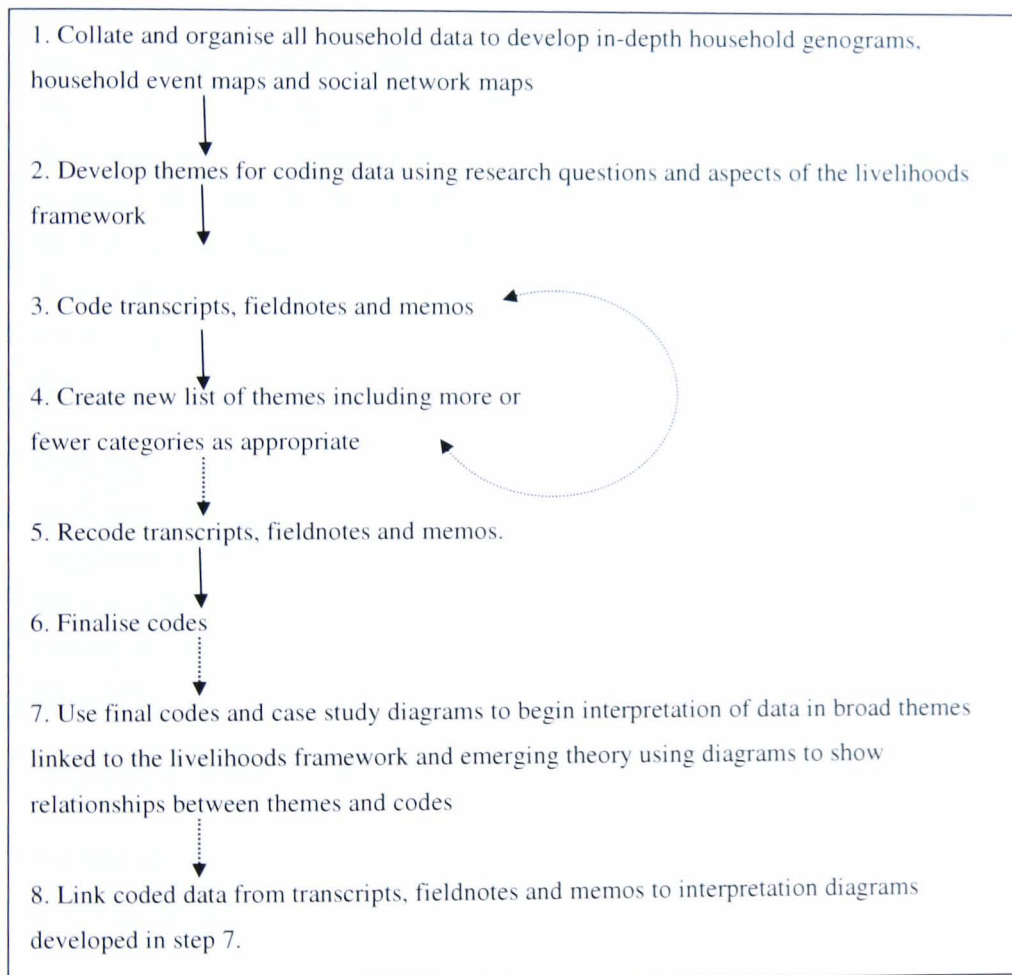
1. Collate and organise all household data to develop in-depth household genograms, household event maps and social network maps

2. Develop themes for coding data using research questions and aspects of the livelihoods framework

3. Code transcripts, fieldnotes and memos

4. Create new list of themes including more or fewer categories as appropriate

5. Recode transcripts, fieldnotes and memos.

6. Finalise codes

7. Use final codes and case study diagrams to begin interpretation of data in broad themes linked to the livelihoods framework and emerging theory using diagrams to show relationships between themes and codes

8. Link coded data from transcripts, fieldnotes and memos to interpretation diagrams developed in step 7.